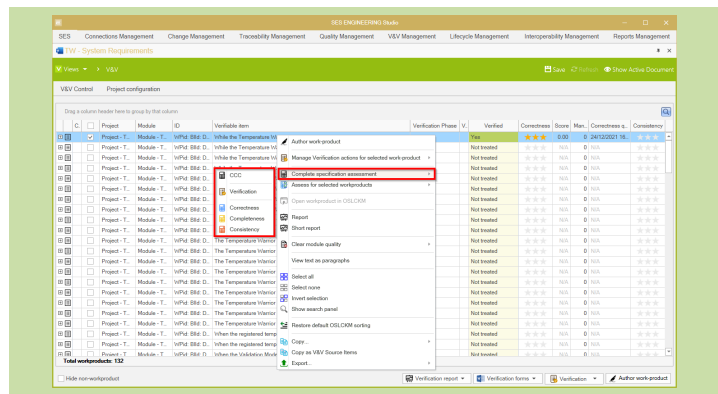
SES ENGINEERING Studio

SES Connections Management Change Management Traceability Management Quality Management V&V Management Lifecycle Management Interoperability Management Reports Management

LW - System Requirements

Views V&V

Save Refresh Show Active Document

V&V Control Project configuration

Drag a column header here to group by that column

| | C. | | Project | Module | ID | Verifiable item | Verification Phase | V. | Verified | Correctness | Score | Man. | Correctness q. | Consistency |
|---|---|---|---|---|---|---|---|---|---|---|---|---|---|---|
| | | | Project - T. | Module - T. | WPId: BIId: D. | While the Temperature W | | | Yes | | 0.00 | 0 | 24/12/2021 16. | |
| | | | Project - T. | Module - T. | WPId: BIId: D. | While the Temperature W | | | Not treated | | N/A | 0 | N/A | |
| | | | Project - T. | Module - T. | WPId: BIId: D. | While the Temperature W | | | Not treated | | N/A | 0 | N/A | |
| | | | Project - T. | Module - T. | WPId: BIId: D. | The Temperature Warnin | | | Not treated | | N/A | 0 | N/A | |
| | | | Project - T. | Module - T. | WPId: BIId: D. | When the registered temp | | | Not treated | | N/A | 0 | N/A | |
| | | | Project - T. | Module - T. | WPId: BIId: D. | When the Validation Mod | | | Not treated | | N/A | 0 | N/A | |

Author work-product
Manage Verification actions for selected work-product
Complete specification assessment
Assess for selected workproducts
Open workproduct in OSLCKM
Report
Short report
Clear module quality
View text as paragraphs
Select all
Select none
Invert selection
Show search panel
Restore default OSLCKM sorting
Copy...
Copy as V&V Source Items
Export...

CCC
Verification
Correctness
Completeness
Consistency

Total workproducts: 132

Hide non-workproduct

Verification report Verification forms Verification Author work-product